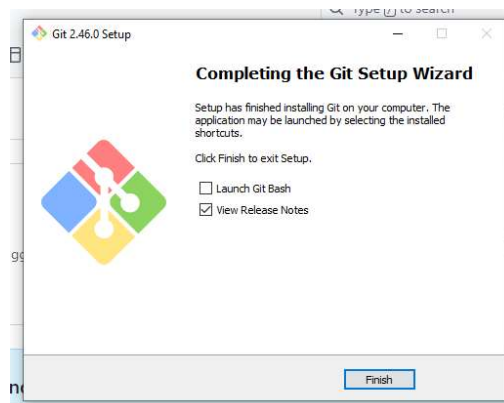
Type / to search

Git 2.46.0 Setup

Completing the Git Setup Wizard

Setup has finished installing Git on your computer. The application may be launched by selecting the installed shortcuts.

Click Finish to exit Setup.

Launch Git Bash

View Release Notes

Finish

gg

n